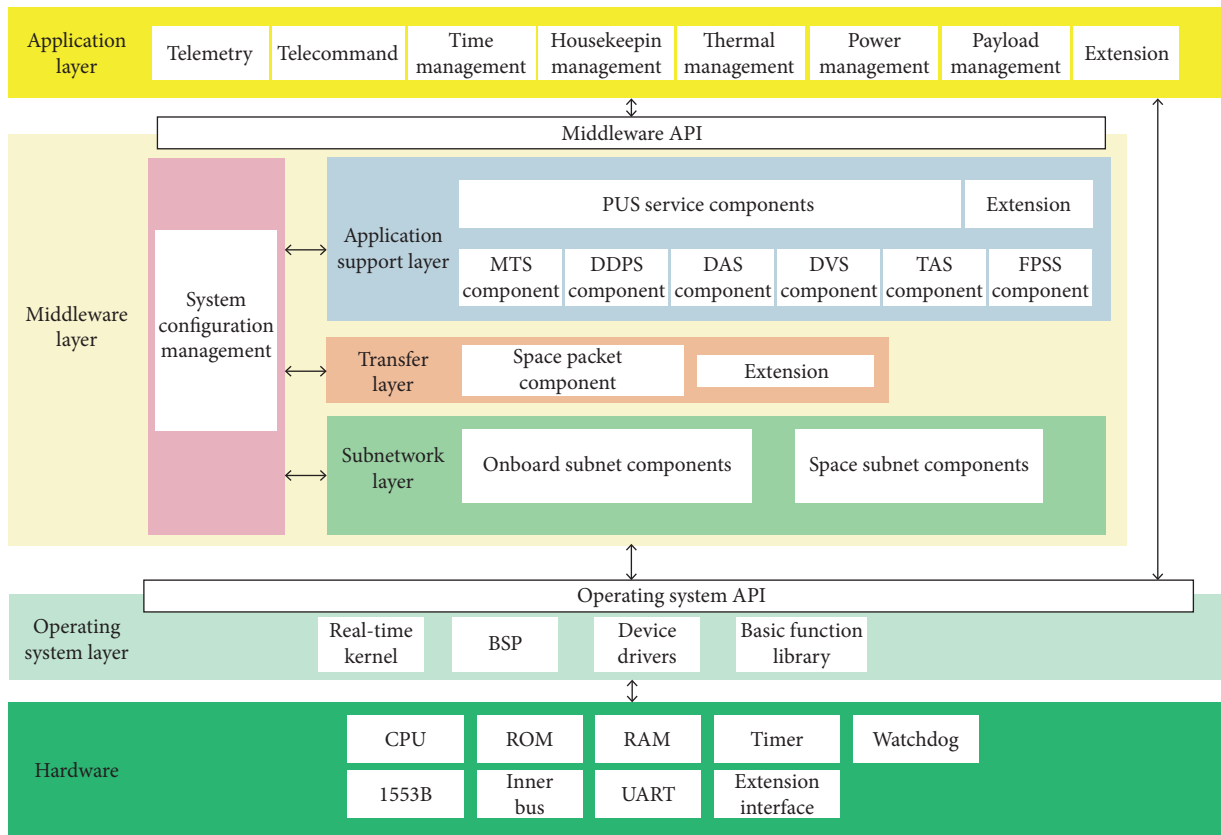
Application layer

Telemetry

Telecommand

Time management

Housekeepin management

Thermal management

Power management

Payload management

Extension

Middleware API

Middleware layer

System configuration management

Application support layer

PUS service components

Extension

MTS component

DDPS component

DAS component

DVS component

TAS component

FPSS component

Transfer layer

Space packet component

Extension

Subnetwork layer

Onboard subnet components

Space subnet components

Operating system API

Operating system layer

Real-time kernel

BSP

Device drivers

Basic function library

Hardware

CPU

ROM

RAM

Timer

Watchdog

1553B

Inner bus

UART

Extension interface